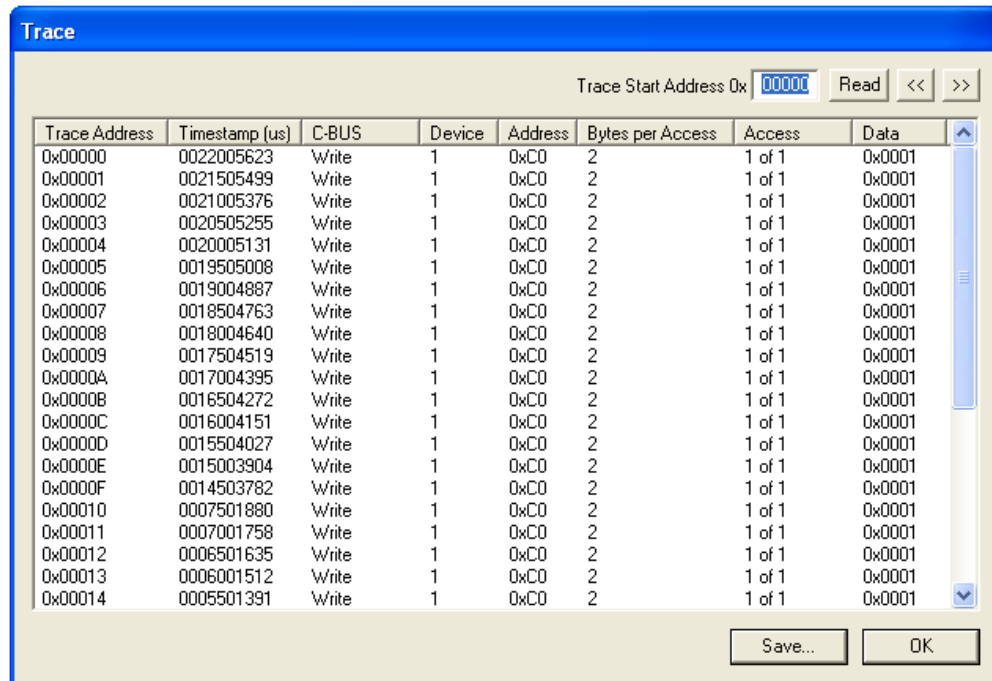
Trace

Trace Start Address 0x 00000 Read << >>

| Trace Address | Timestamp (us) | C-BUS | Device | Address | Bytes per Access | Access | Data |
|---|---|---|---|---|---|---|---|
| 0x00000 | 0022005623 | Write | 1 | 0xC0 | 2 | 1 of 1 | 0x0001 |
| 0x00001 | 0021505499 | Write | 1 | 0xC0 | 2 | 1 of 1 | 0x0001 |
| 0x00002 | 0021005376 | Write | 1 | 0xC0 | 2 | 1 of 1 | 0x0001 |
| 0x00003 | 0020505255 | Write | 1 | 0xC0 | 2 | 1 of 1 | 0x0001 |
| 0x00004 | 0020005131 | Write | 1 | 0xC0 | 2 | 1 of 1 | 0x0001 |
| 0x00005 | 0019505008 | Write | 1 | 0xC0 | 2 | 1 of 1 | 0x0001 |
| 0x00006 | 0019004887 | Write | 1 | 0xC0 | 2 | 1 of 1 | 0x0001 |
| 0x00007 | 0018504763 | Write | 1 | 0xC0 | 2 | 1 of 1 | 0x0001 |
| 0x00008 | 0018004640 | Write | 1 | 0xC0 | 2 | 1 of 1 | 0x0001 |
| 0x00009 | 0017504519 | Write | 1 | 0xC0 | 2 | 1 of 1 | 0x0001 |
| 0x0000A | 0017004395 | Write | 1 | 0xC0 | 2 | 1 of 1 | 0x0001 |
| 0x0000B | 0016504272 | Write | 1 | 0xC0 | 2 | 1 of 1 | 0x0001 |
| 0x0000C | 0016004151 | Write | 1 | 0xC0 | 2 | 1 of 1 | 0x0001 |
| 0x0000D | 0015504027 | Write | 1 | 0xC0 | 2 | 1 of 1 | 0x0001 |
| 0x0000E | 0015003904 | Write | 1 | 0xC0 | 2 | 1 of 1 | 0x0001 |
| 0x0000F | 0014503782 | Write | 1 | 0xC0 | 2 | 1 of 1 | 0x0001 |
| 0x00010 | 0007501880 | Write | 1 | 0xC0 | 2 | 1 of 1 | 0x0001 |
| 0x00011 | 0007001758 | Write | 1 | 0xC0 | 2 | 1 of 1 | 0x0001 |
| 0x00012 | 0006501635 | Write | 1 | 0xC0 | 2 | 1 of 1 | 0x0001 |
| 0x00013 | 0006001512 | Write | 1 | 0xC0 | 2 | 1 of 1 | 0x0001 |
| 0x00014 | 0005501391 | Write | 1 | 0xC0 | 2 | 1 of 1 | 0x0001 |

Save... OK